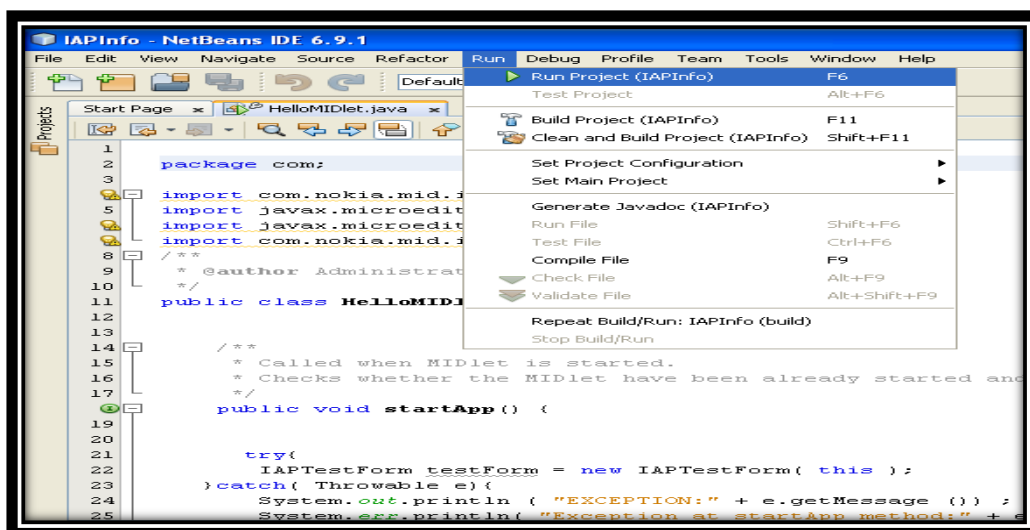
IAPInfo - NetBeans IDE 6.9.1

File Edit View Navigate Source Refactor Run Debug Profile Team Tools Window Help

Default

Projects

Start Page × HelloMIDlet.java ×

Run Project (IAPInfo) F6
Test Project Alt+F6
Build Project (IAPInfo) F11
Clean and Build Project (IAPInfo) Shift+F11
Set Project Configuration
Set Main Project
Generate Javadoc (IAPInfo)
Run File Shift+F6
Test File Ctrl+F6
Compile File F9
Check File Alt+F9
Validate File Alt+Shift+F9
Repeat Build/Run: IAPInfo (build)
Stop Build/Run

1
2 package com;
3
4 import com.nokia.mid.i
5 import javax.microedit
6 import javax.microedit
7 import com.nokia.mid.i
8 /**
9 * @author Administrat
10 */
11 public class HelloMIDl
12
13
14 /**
15 * Called when MIDlet is started.
16 * Checks whether the MIDlet have been already started and
17 */
public void startApp() {
19
20
21 try{
22 IAPTestForm testForm = new IAPTestForm( this );
23 }catch( Throwable e){
24 System.out.println ( "EXCEPTION:" + e.getMessage ()) ;
25 System.err.println( "Exception at startApp method:" + e